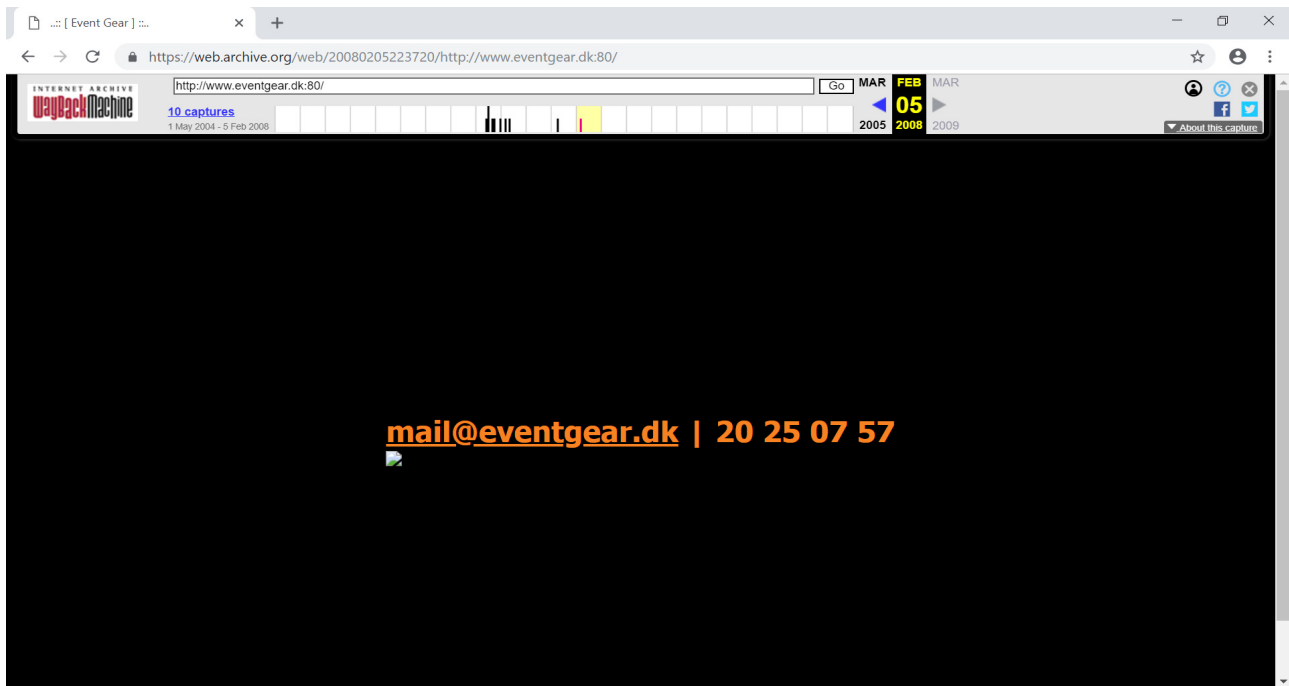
..:: [ Event Gear ] ::..

https://web.archive.org/web/20080205223720/http://www.eventgear.dk:80/

INTERNET ARCHIVE
WaybackMachine

http://www.eventgear.dk:80/
Go

10 captures
1 May 2004 - 5 Feb 2008

MAR FEB MAR
05
2005 2008 2009

About this capture

mail@eventgear.dk | 20 25 07 57